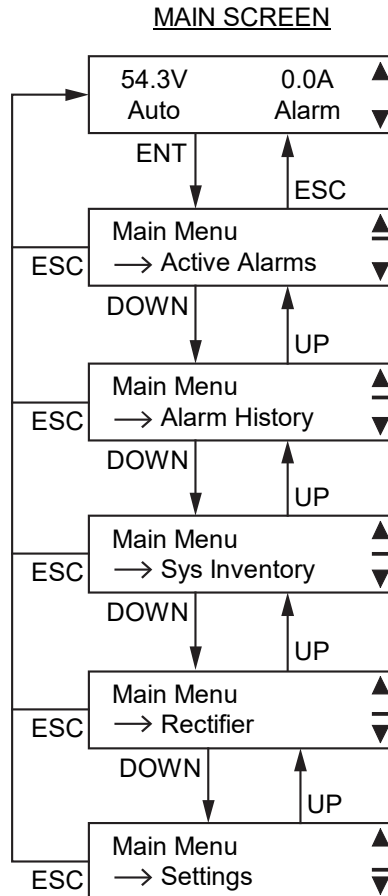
MAIN SCREEN

54.3V 0.0A
Auto Alarm

ENT
ESC

Main Menu
→ Active Alarms
ESC

DOWN
UP

Main Menu
→ Alarm History
ESC

DOWN
UP

Main Menu
→ Sys Inventory
ESC

DOWN
UP

Main Menu
→ Rectifier
ESC

DOWN
UP

Main Menu
→ Settings
ESC